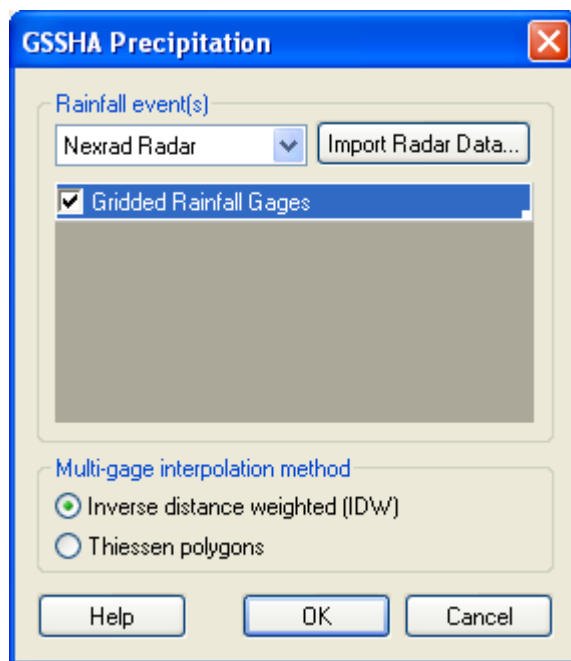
GSSHA Precipitation

Rainfall event(s)

Nexrad Radar

Import Radar Data...

Gridded Rainfall Gages

Multi-gage interpolation method

Inverse distance weighted (IDW)

Thiessen polygons

Help

OK

Cancel